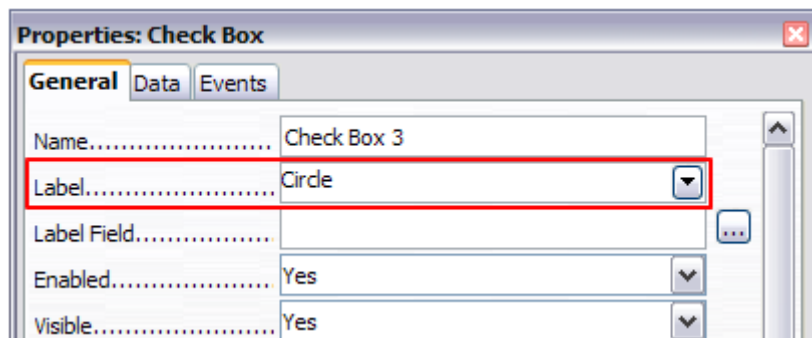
Properties: Check Box

General | Data | Events

Name...................... Check Box 3

Label...................... Circle

Label Field.................

Enabled.................... Yes

Visible.................... Yes